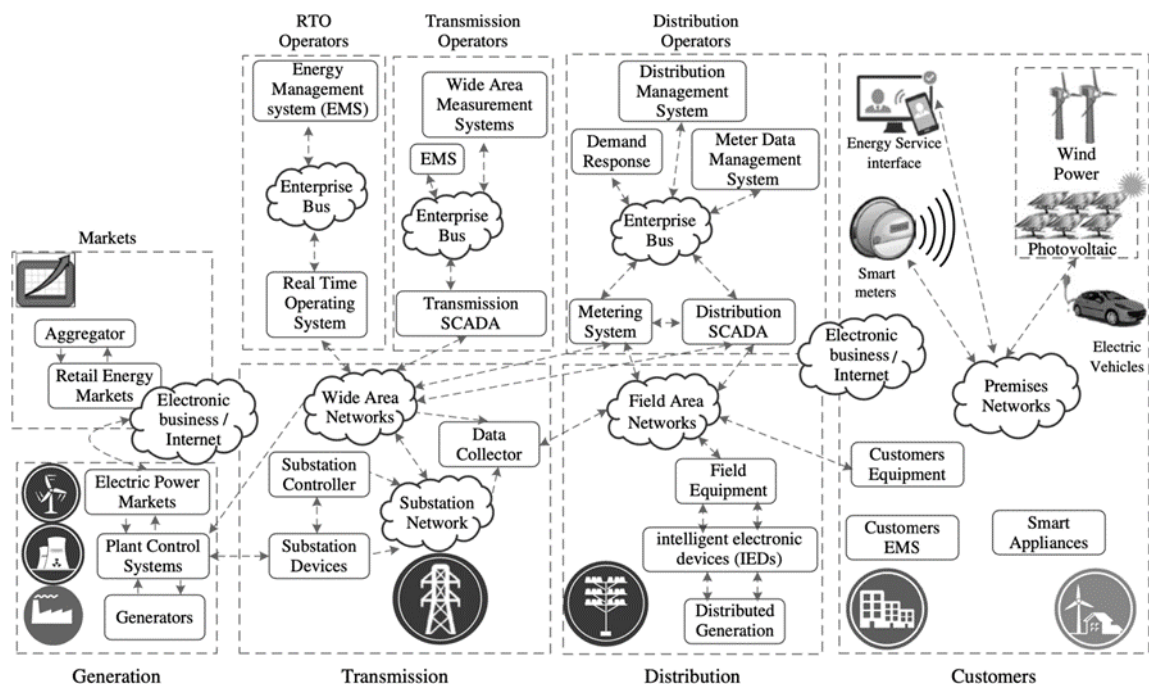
RTO Operators

Energy Management system (EMS)

Enterprise Bus

Real Time Operating System

Transmission Operators

Wide Area Measurement Systems

EMS

Enterprise Bus

Transmission SCADA

Distribution Operators

Distribution Management System

Demand Response

Meter Data Management System

Enterprise Bus

Metering System

Distribution SCADA

Energy Service interface

Wind Power

Photovoltaic

Smart meters

Electric Vehicles

Markets

Aggregator

Retail Energy Markets

Electronic business / Internet

Wide Area Networks

Data Collector

Field Area Networks

Electronic business / Internet

Premises Networks

Customers Equipment

Electric Power Markets

Plant Control Systems

Generators

Substation Controller

Substation Network

Substation Devices

Field Equipment

intelligent electronic devices (IEDs)

Distributed Generation

Customers EMS

Smart Appliances

Generation

Transmission

Distribution

Customers